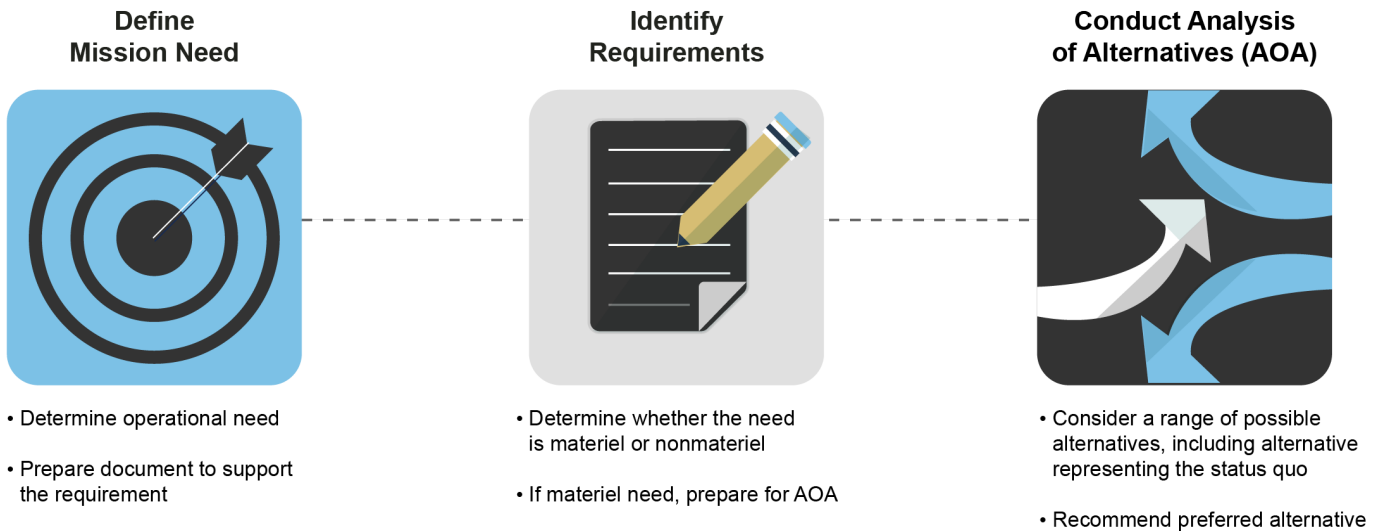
Define Mission Need

• Determine operational need

• Prepare document to support the requirement

Identify Requirements

• Determine whether the need is materiel or nonmateriel

• If materiel need, prepare for AOA

Conduct Analysis of Alternatives (AOA)

• Consider a range of possible alternatives, including alternative representing the status quo

• Recommend preferred alternative